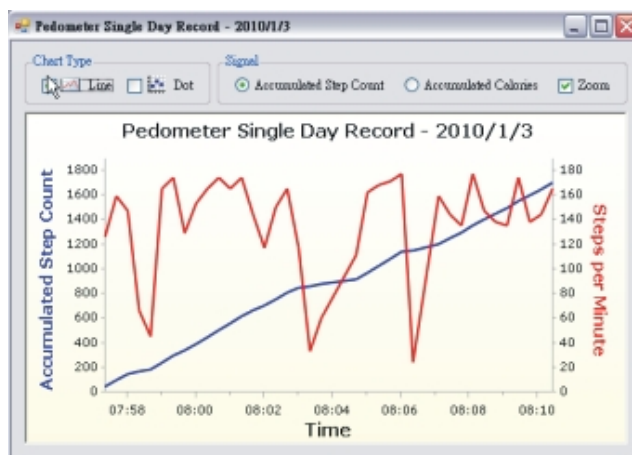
Pedometer Single Day Record - 2010/1/3

Chart Type
Line
Dot

Signal
Accumulated Step Count
Accumulated Calories
Zoom

Pedometer Single Day Record - 2010/1/3

Accumulated Step Count

1800
1600
1400
1200
1000
800
600
400
200
0

Steps per Minute

180
160
140
120
100
80
60
40
20
0

07:58
08:00
08:02
08:04
08:06
08:08
08:10

Time